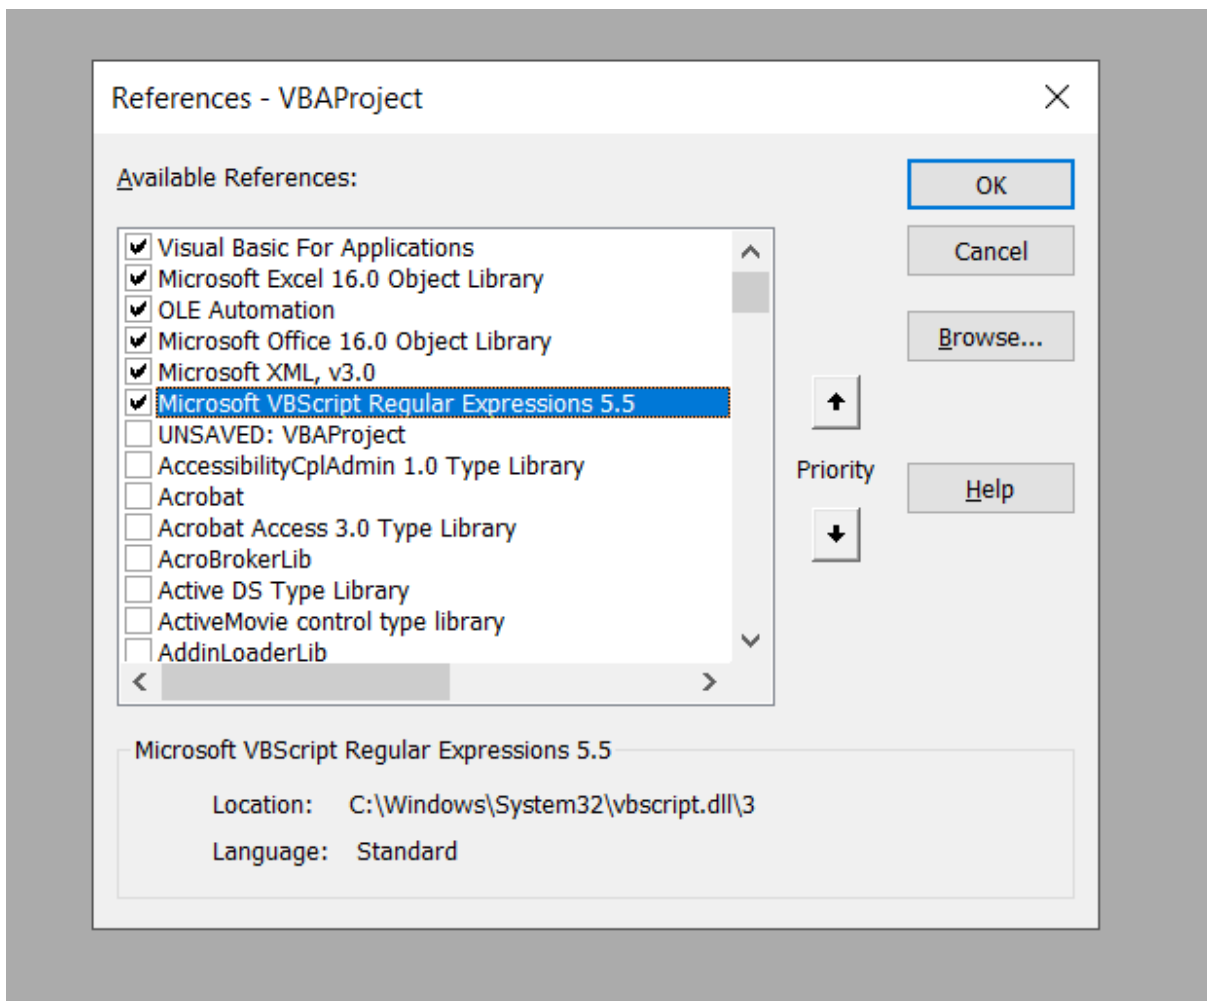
References - VBAProject

Available References:

Visual Basic For Applications
Microsoft Excel 16.0 Object Library
OLE Automation
Microsoft Office 16.0 Object Library
Microsoft XML, v3.0
Microsoft VBScript Regular Expressions 5.5
UNSAVED: VBAProject
AccessibilityCplAdmin 1.0 Type Library
Acrobat
Acrobat Access 3.0 Type Library
AcroBrokerLib
Active DS Type Library
ActiveMovie control type library
AddinLoaderLib

OK
Cancel
Browse...
Priority
Help

Microsoft VBScript Regular Expressions 5.5

Location: C:\Windows\System32\vbscript.dll\3

Language: Standard